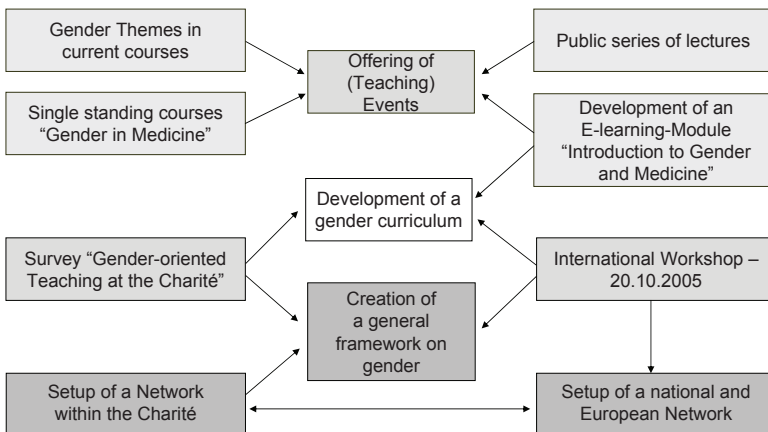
Gender Themes in current courses

Single standing courses "Gender in Medicine"

Offering of (Teaching) Events

Public series of lectures

Development of an E-learning-Module "Introduction to Gender and Medicine"

Development of a gender curriculum

Survey "Gender-oriented Teaching at the Charité"

International Workshop – 20.10.2005

Creation of a general framework on gender

Setup of a Network within the Charité

Setup of a national and European Network